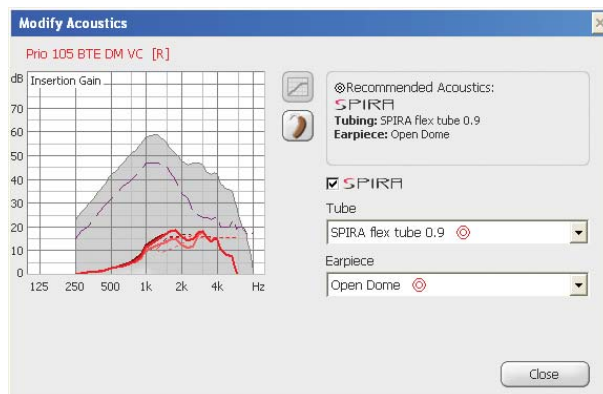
Modify Acoustics

Prio 105 BTE DM VC [R]

dB Insertion Gain

70
60
50
40
30
20
10
0

125 250 500 1k 2k 4k Hz

◎Recommended Acoustics:
SPIRA
Tubing: SPIRA flex tube 0.9
Earpiece: Open Dome

☑ SPIRA

Tube

SPIRA flex tube 0.9 ◎

Earpiece

Open Dome ◎

Close